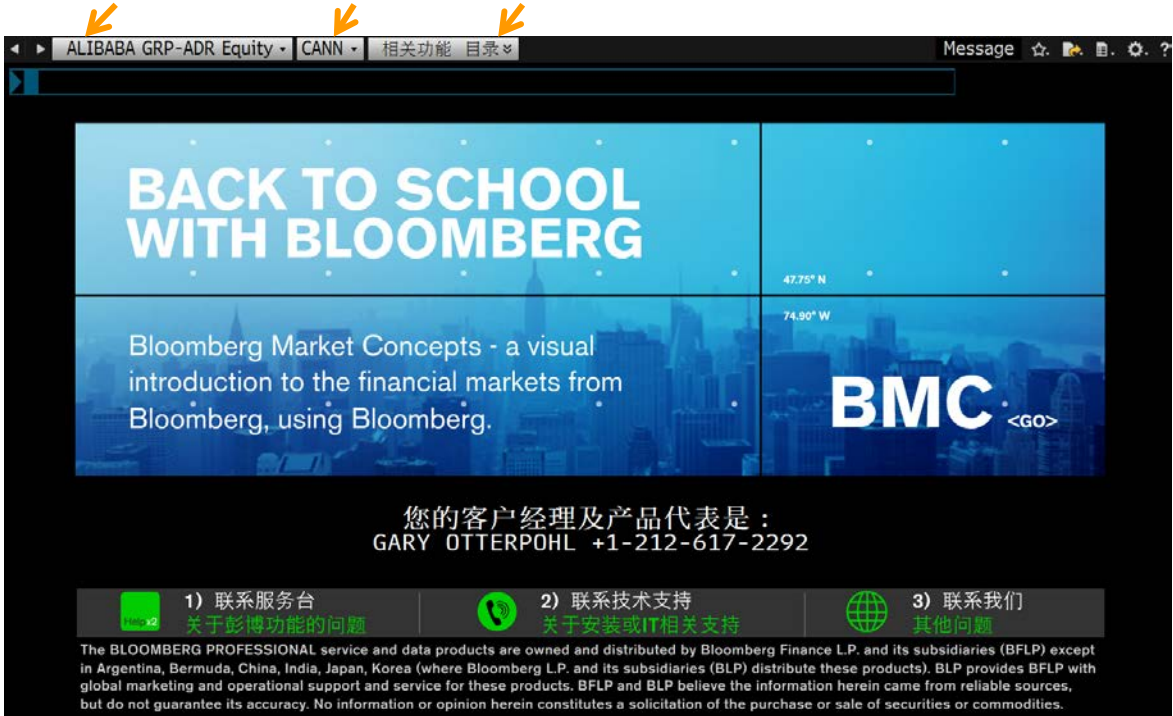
◄ ► ALIBABA GRP-ADR Equity ▾ CANN ▾ 相关功能 目录 » Message

BACK TO SCHOOL WITH BLOOMBERG

47.75° N

74.90° W

Bloomberg Market Concepts - a visual introduction to the financial markets from Bloomberg, using Bloomberg.

BMC <GO>

您的客户经理及产品代表是：
GARY OTTERPOHL +1-212-617-2292

Help x2 1) 联系服务台 关于彭博功能的问题

2) 联系技术支持 关于安装或IT相关支持

3) 联系我们 其他问题

The BLOOMBERG PROFESSIONAL service and data products are owned and distributed by Bloomberg Finance L.P. and its subsidiaries (BFLP) except in Argentina, Bermuda, China, India, Japan, Korea (where Bloomberg L.P. and its subsidiaries (BLP) distribute these products). BLP provides BFLP with global marketing and operational support and service for these products. BFLP and BLP believe the information herein came from reliable sources, but do not guarantee its accuracy. No information or opinion herein constitutes a solicitation of the purchase or sale of securities or commodities.